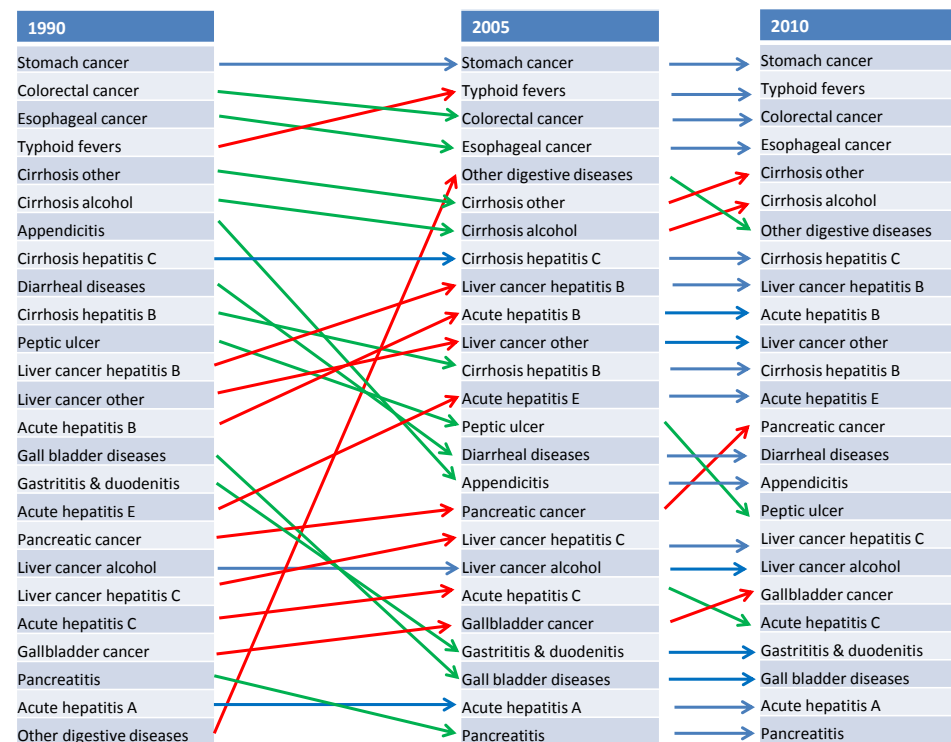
1990

Stomach cancer
Colorectal cancer
Esophageal cancer
Typhoid fevers
Cirrhosis other
Cirrhosis alcohol
Appendicitis
Cirrhosis hepatitis C
Diarrheal diseases
Cirrhosis hepatitis B
Peptic ulcer
Liver cancer hepatitis B
Liver cancer other
Acute hepatitis B
Gall bladder diseases
Gastrititis & duodenitis
Acute hepatitis E
Pancreatic cancer
Liver cancer alcohol
Liver cancer hepatitis C
Acute hepatitis C
Gallbladder cancer
Pancreatitis
Acute hepatitis A
Other digestive diseases

2005

Stomach cancer
Typhoid fevers
Colorectal cancer
Esophageal cancer
Other digestive diseases
Cirrhosis other
Cirrhosis alcohol
Cirrhosis hepatitis C
Liver cancer hepatitis B
Acute hepatitis B
Liver cancer other
Cirrhosis hepatitis B
Acute hepatitis E
Peptic ulcer
Diarrheal diseases
Appendicitis
Pancreatic cancer
Liver cancer hepatitis C
Liver cancer alcohol
Acute hepatitis C
Gallbladder cancer
Gastrititis & duodenitis
Gall bladder diseases
Acute hepatitis A
Pancreatitis

2010

Stomach cancer
Typhoid fevers
Colorectal cancer
Esophageal cancer
Cirrhosis other
Cirrhosis alcohol
Other digestive diseases
Cirrhosis hepatitis C
Liver cancer hepatitis B
Acute hepatitis B
Liver cancer other
Cirrhosis hepatitis B
Acute hepatitis E
Pancreatic cancer
Diarrheal diseases
Appendicitis
Peptic ulcer
Liver cancer hepatitis C
Liver cancer alcohol
Gallbladder cancer
Acute hepatitis C
Gastrititis & duodenitis
Gall bladder diseases
Acute hepatitis A
Pancreatitis